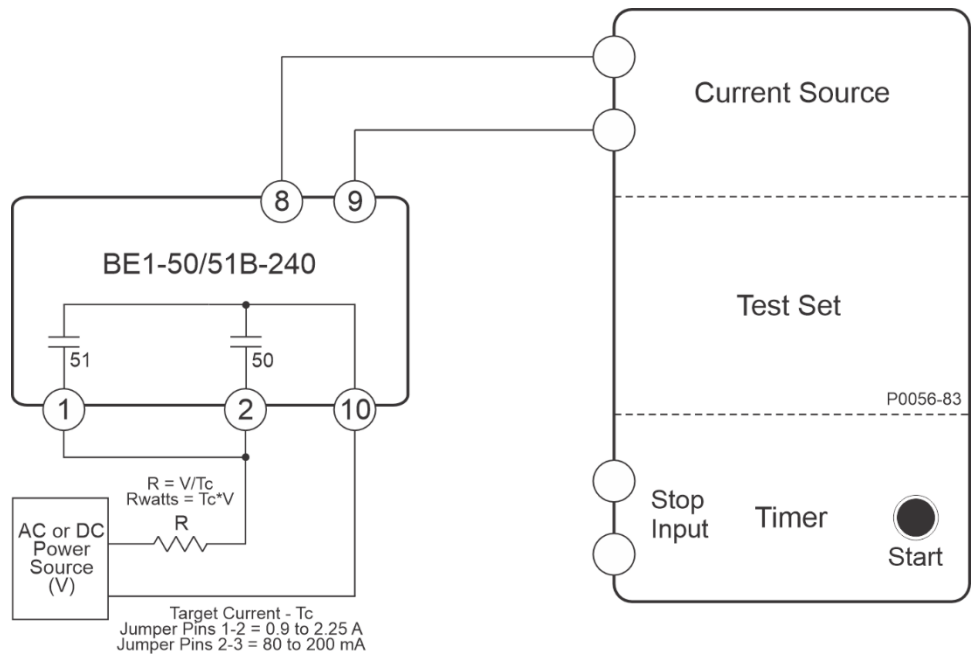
Current Source

8 9

BE1-50/51B-240

51

50

1 2 10

Test Set

P0056-83

R = V/Tc
Rwatts = Tc*V

AC or DC Power Source (V)

R

Stop Input

Timer

Start

Target Current - Tc
Jumper Pins 1-2 = 0.9 to 2.25 A
Jumper Pins 2-3 = 80 to 200 mA